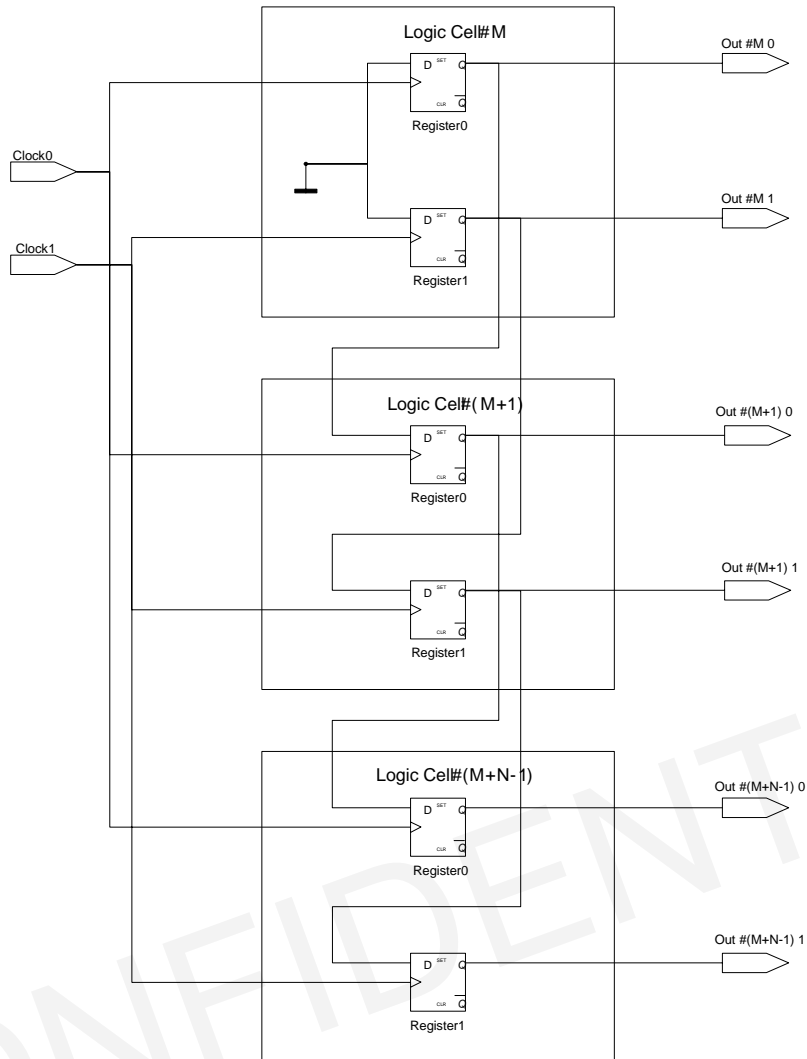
Logic Cell#M

D SET Q
CLR $\overline{Q}$
Register0

D SET Q
CLR $\overline{Q}$
Register1

Out #M 0

Out #M 1

Clock0

Clock1

Logic Cel#(M+1)

D SET Q
CLR $\overline{Q}$
Register0

D SET Q
CLR $\overline{Q}$
Register1

Out #(M+1) 0

Out #(M+1) 1

Logic Cel#(M+N-1)

D SET Q
CLR $\overline{Q}$
Register0

D SET Q
CLR $\overline{Q}$
Register1

Out #(M+N-1) 0

Out #(M+N-1) 1

NFIDENT